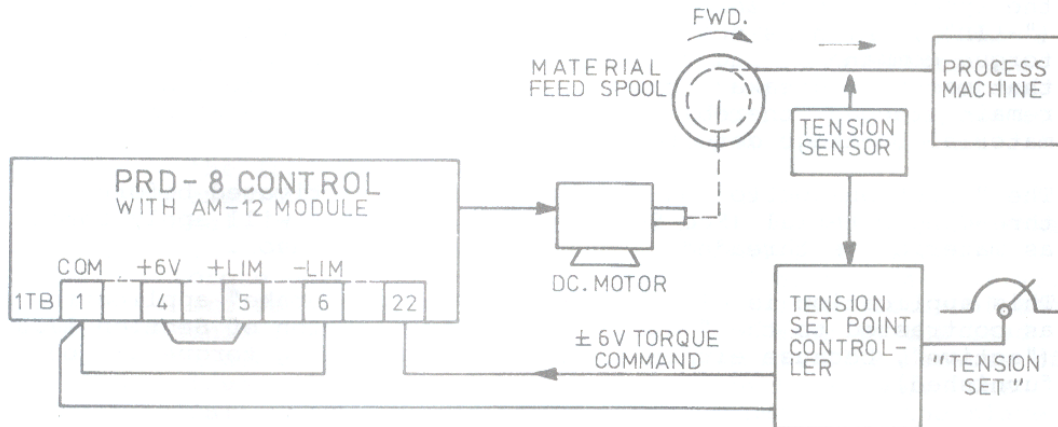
FWD.

MATERIAL FEED SPOOL

PROCESS MACHINE

TENSION SENSOR

PRD-8 CONTROL
WITH AM-12 MODULE

COM
+6V
+LIM
-LIM

1TB
1
4
5
6
22

DC. MOTOR

TENSION SET POINT CONTROLLER

± 6V TORQUE COMMAND

"TENSION SET"